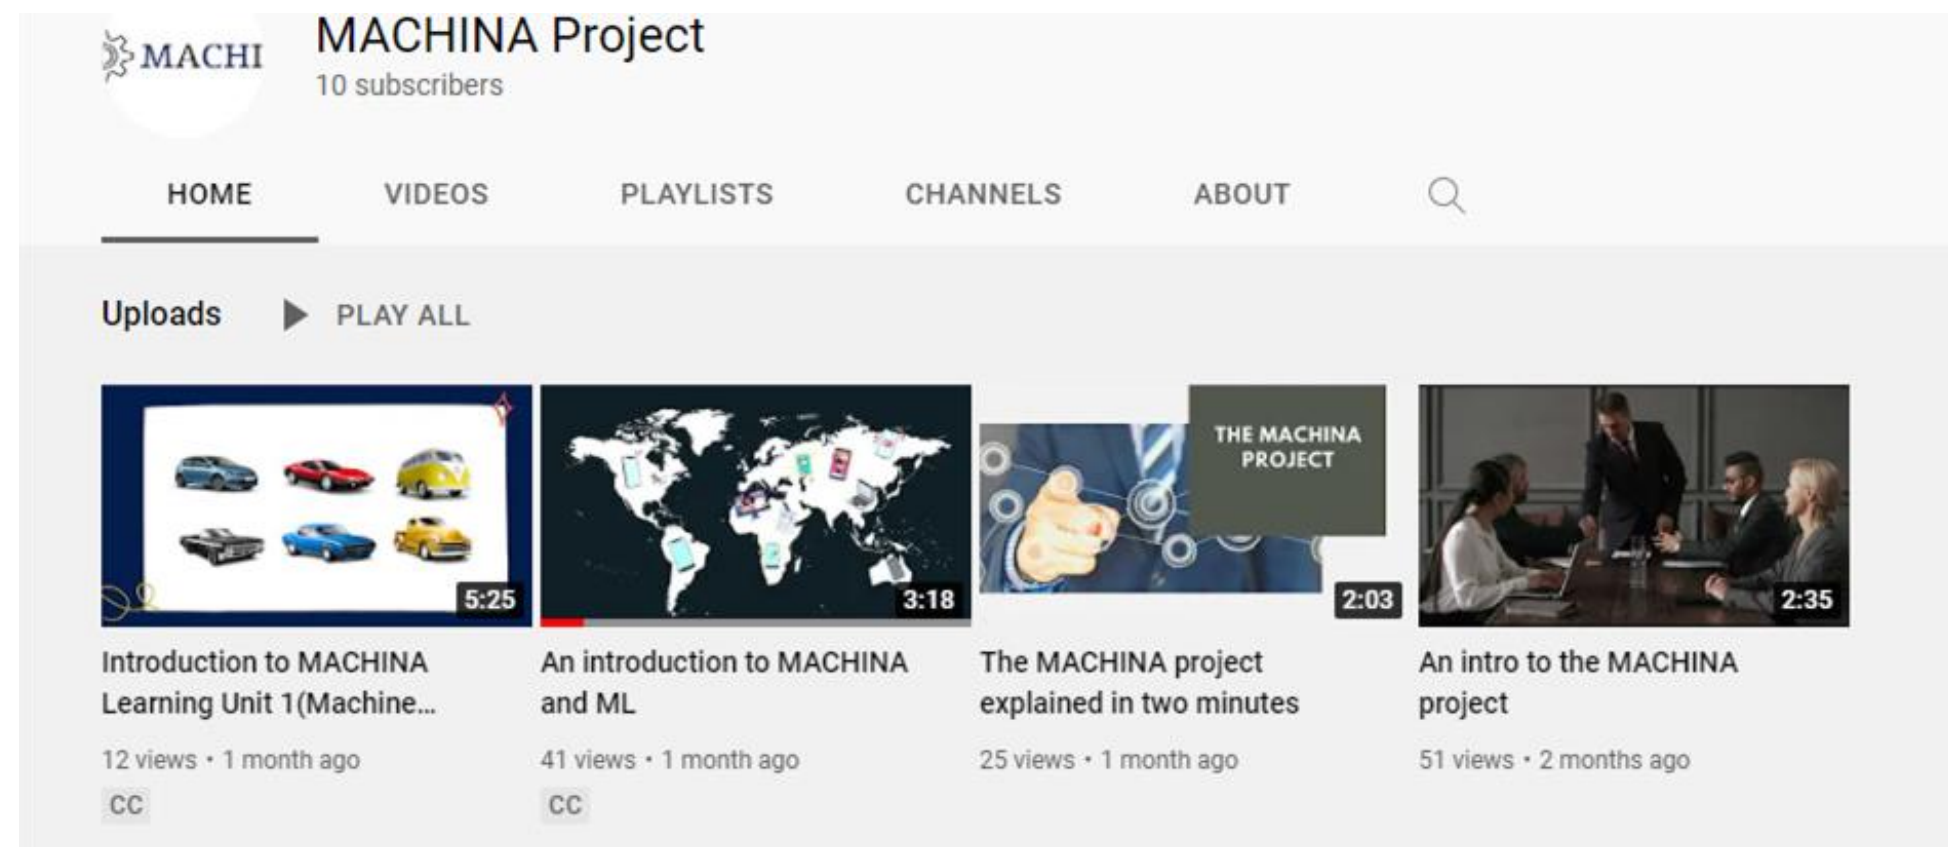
MACHI

MACHINA Project
10 subscribers

HOME VIDEOS PLAYLISTS CHANNELS ABOUT

Uploads PLAY ALL

5:25
Introduction to MACHINA Learning Unit 1(Machine...
12 views • 1 month ago
CC

3:18
An introduction to MACHINA and ML
41 views • 1 month ago
CC

THE MACHINA PROJECT
2:03
The MACHINA project explained in two minutes
25 views • 1 month ago

2:35
An intro to the MACHINA project
51 views • 2 months ago